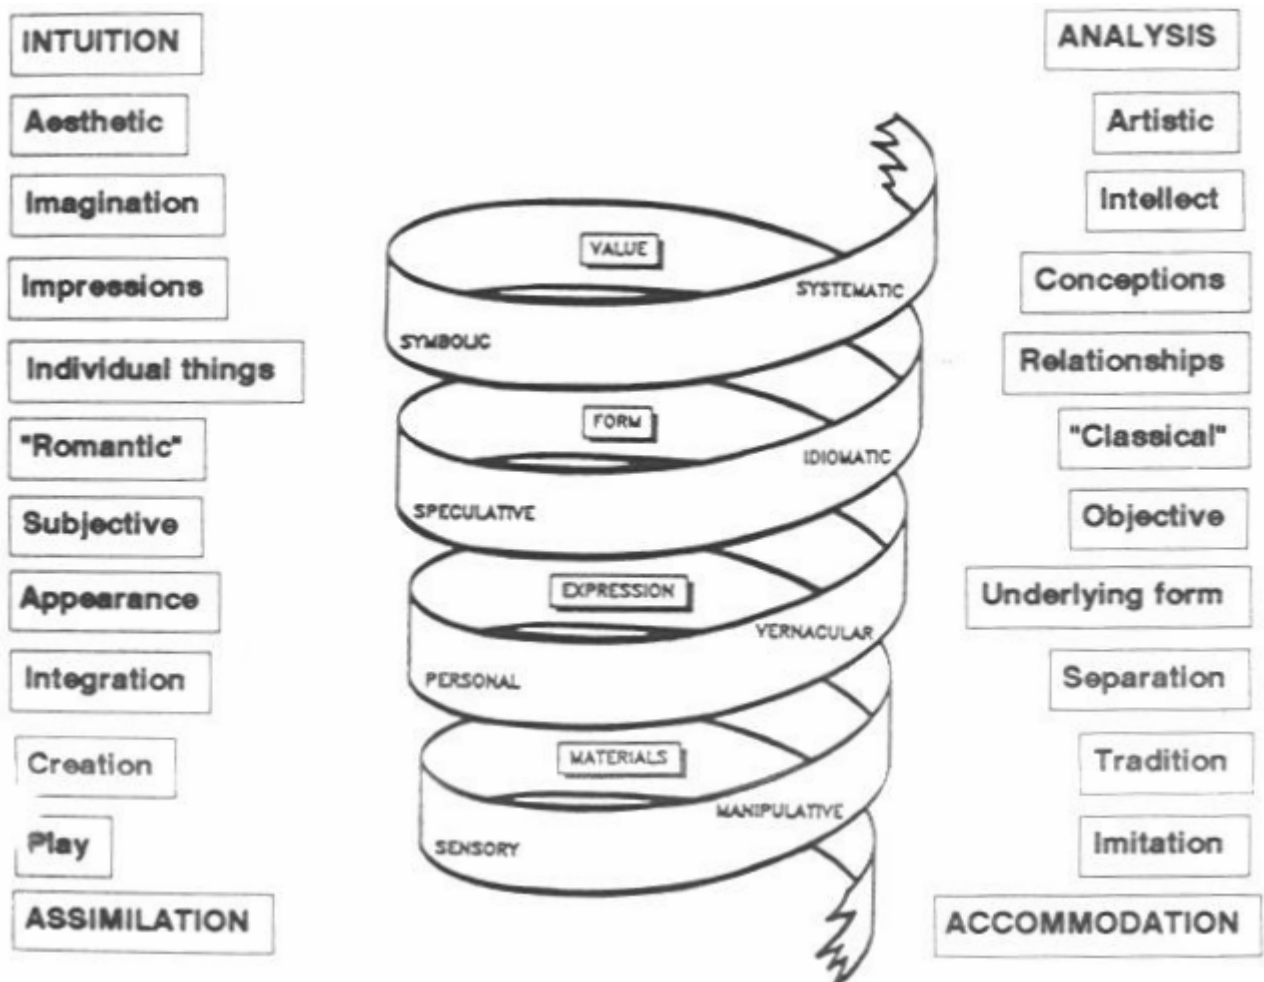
INTUITION

Aesthetic

Imagination

Impressions

Individual things

"Romantic"

Subjective

Appearance

Integration

Creation

Play

ASSIMILATION

VALUE

SYSTEMATIC

SYMBOLIC

FORM

IDIOMATIC

SPECULATIVE

EXPRESSION

VERNACULAR

PERSONAL

MATERIALS

MANIPULATIVE

SENSORY

ANALYSIS

Artistic

Intellect

Conceptions

Relationships

"Classical"

Objective

Underlying form

Separation

Tradition

Imitation

ACCOMMODATION